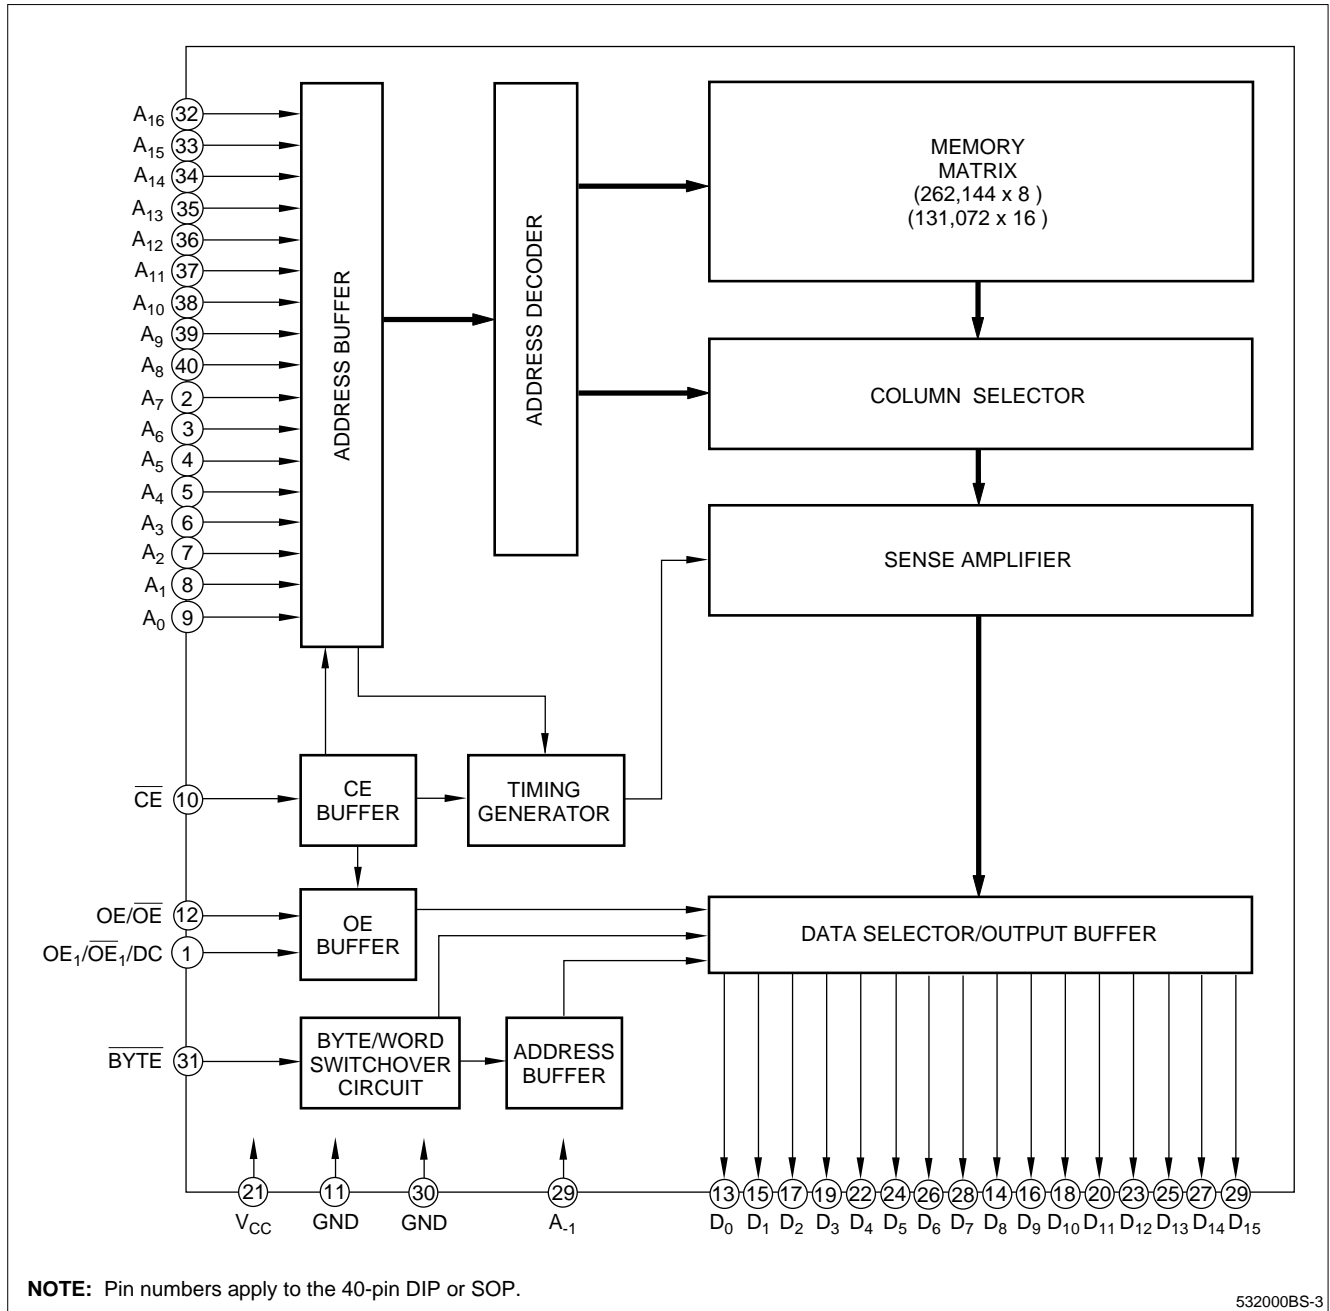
$A_{16}$ 32
$A_{15}$ 33
$A_{14}$ 34
$A_{13}$ 35
$A_{12}$ 36
$A_{11}$ 37
$A_{10}$ 38
$A_9$ 39
$A_8$ 40
$A_7$ 2
$A_6$ 3
$A_5$ 4
$A_4$ 5
$A_3$ 6
$A_2$ 7
$A_1$ 8
$A_0$ 9

ADDRESS BUFFER

ADDRESS DECODER

MEMORY MATRIX (262,144 x 8 ) (131,072 x 16 )

COLUMN SELECTOR

SENSE AMPLIFIER

$\overline{CE}$ 10

CE BUFFER

TIMING GENERATOR

OE/$\overline{OE}$ 12

$OE_1/\overline{OE_1}$/DC 1

OE BUFFER

DATA SELECTOR/OUTPUT BUFFER

$\overline{BYTE}$ 31

BYTE/WORD SWITCHOVER CIRCUIT

ADDRESS BUFFER

21 $V_{CC}$
11 GND
30 GND
29 $A_{-1}$

13 $D_0$
15 $D_1$
17 $D_2$
19 $D_3$
22 $D_4$
24 $D_5$
26 $D_6$
28 $D_7$
14 $D_8$
16 $D_9$
18 $D_{10}$
20 $D_{11}$
23 $D_{12}$
25 $D_{13}$
27 $D_{14}$
29 $D_{15}$

**NOTE:** Pin numbers apply to the 40-pin DIP or SOP.

532000BS-3